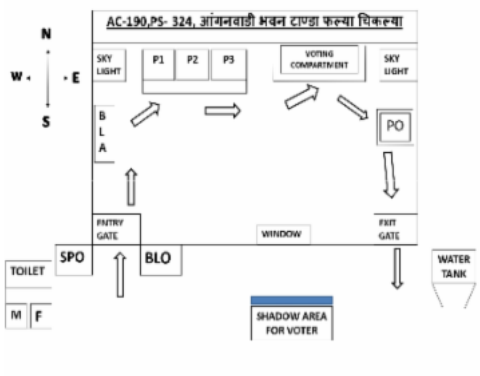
AC-190,PS- 324, आंगनवाडी भवन टाण्डा फल्या चिकल्या

N
W
E
S

SKY LIGHT

P1
P2
P3

VOTING COMPARTMENT

SKY LIGHT

B
L
A

PO

ENTRY GATE

WINDOW

EXIT GATE

SPO

BLO

TOILET

M
F

WATER TANK

SHADOW AREA FOR VOTER